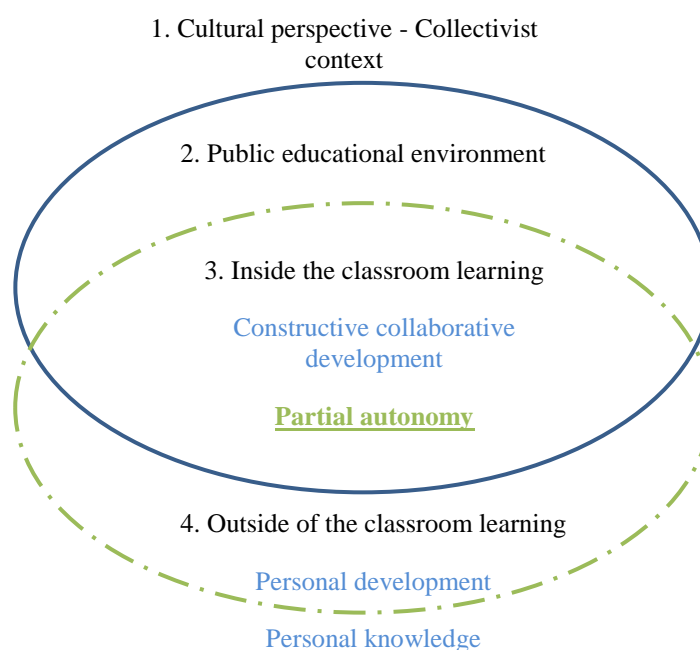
1. Cultural perspective - Collectivist context

2. Public educational environment

3. Inside the classroom learning

Constructive collaborative development

Partial autonomy

4. Outside of the classroom learning

Personal development

Personal knowledge